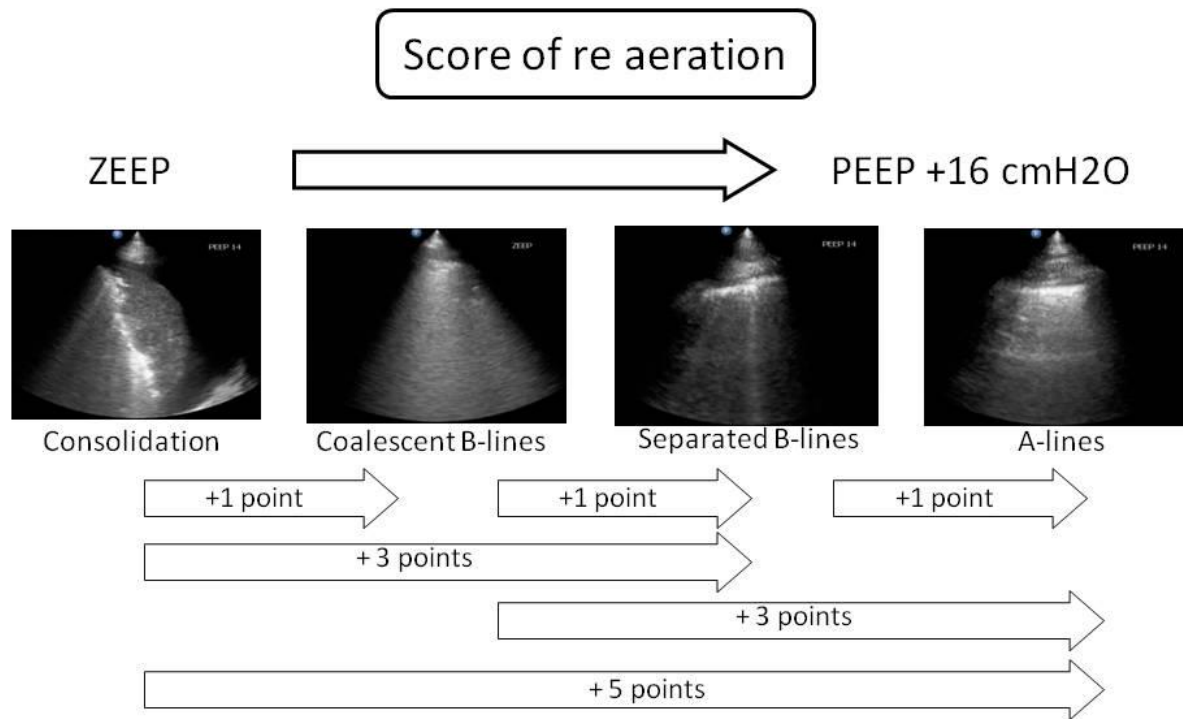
Score of re aeration

ZEEP

PEEP +16 cmH2O

PEEP 14

ZEEP

PEEP 14

PEEP 14

Consolidation

Coalescent B-lines

Separated B-lines

A-lines

+1 point

+1 point

+1 point

+ 3 points

+ 3 points

+ 5 points